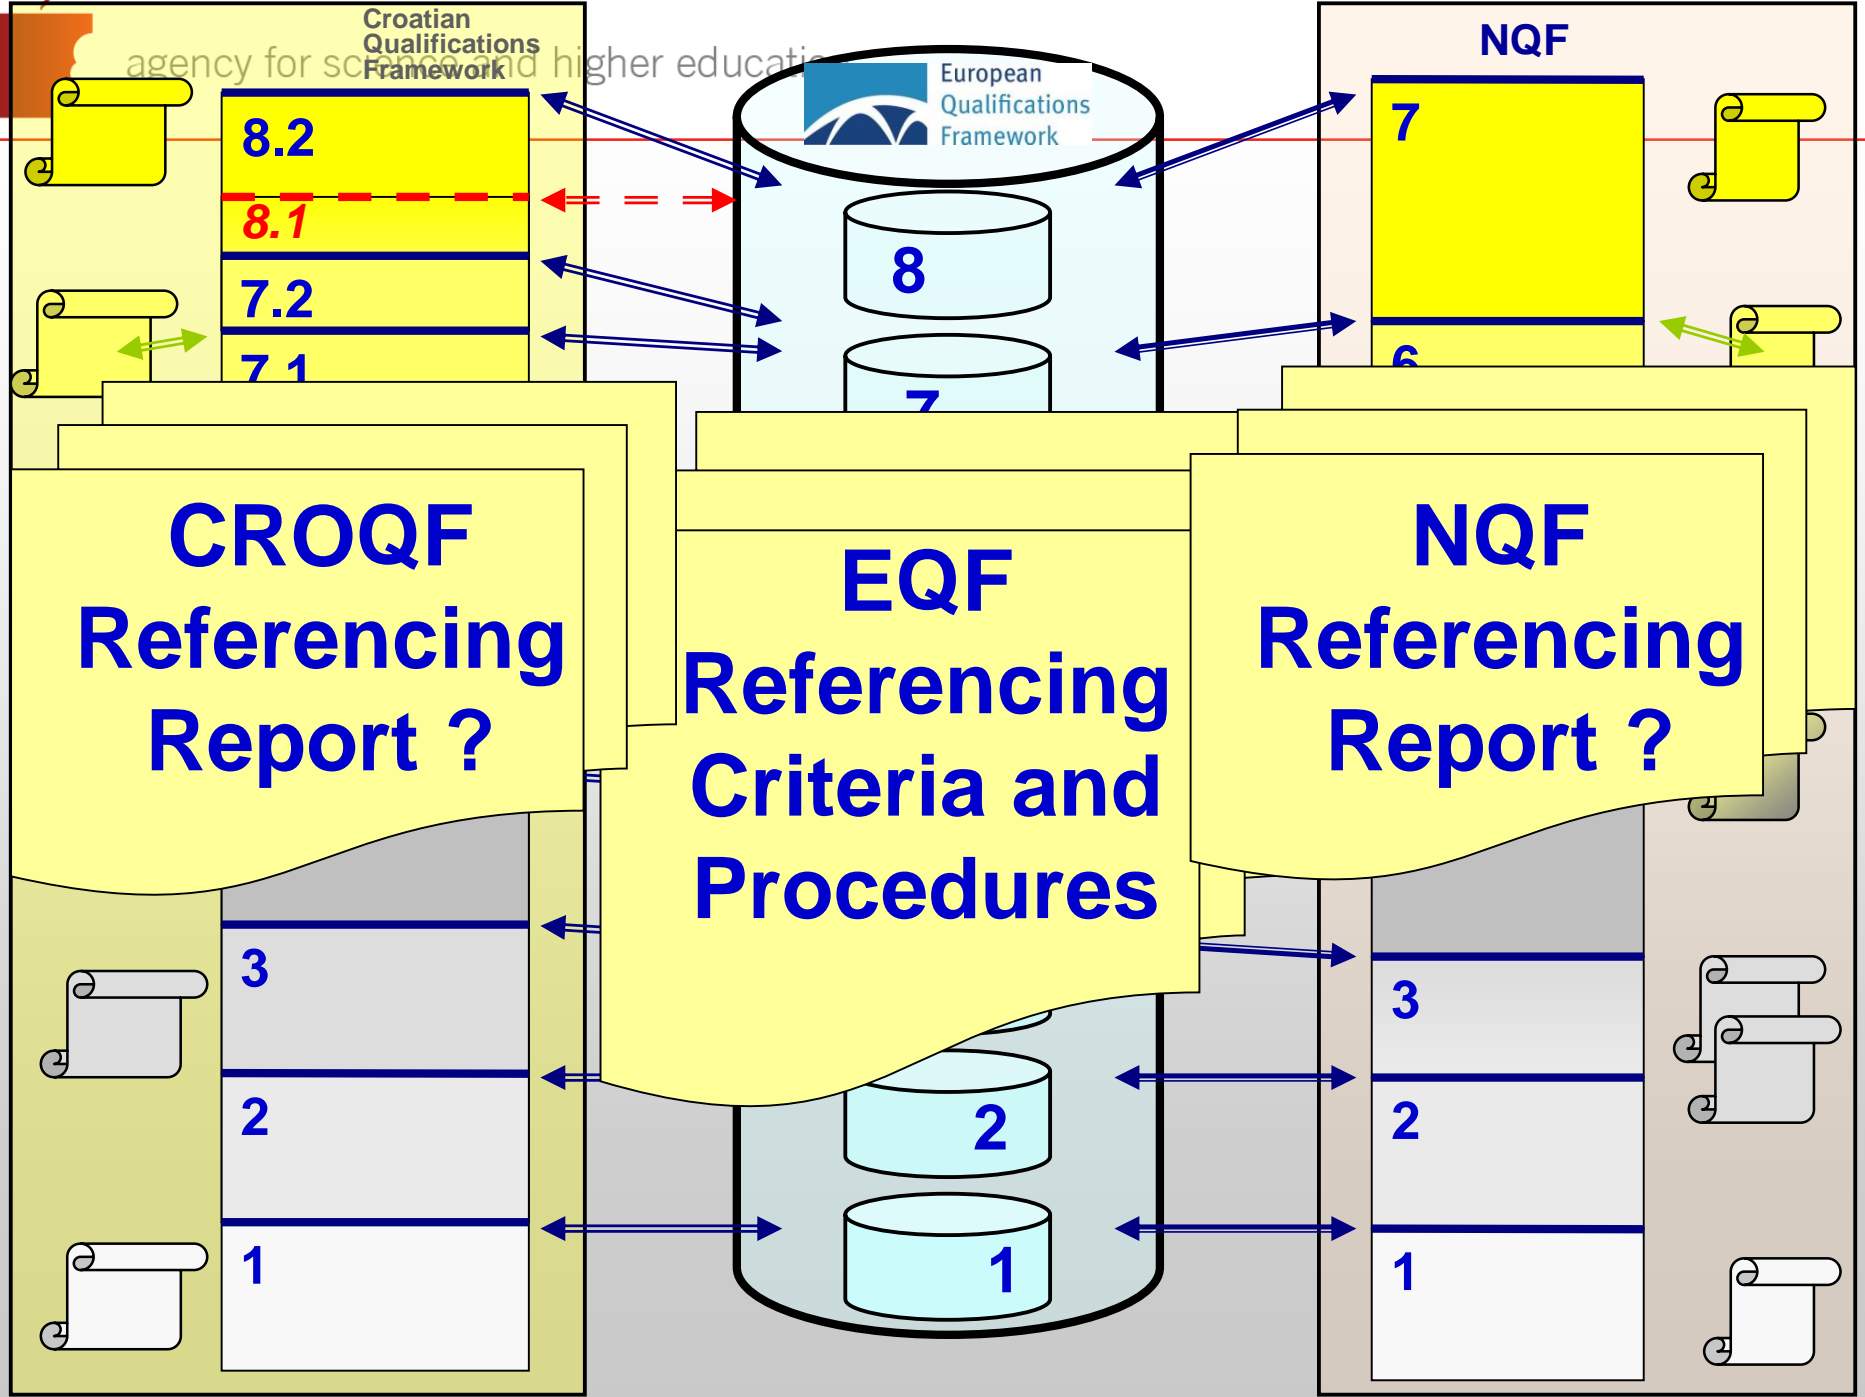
agency for science and higher education

Croatian Qualifications Framework

8.2

8.1

7.2

7.1

European Qualifications Framework

8

7

NQF

7

6

CROQF Referencing Report ?

EQF Referencing Criteria and Procedures

NQF Referencing Report ?

3

2

1

2

1

3

2

1